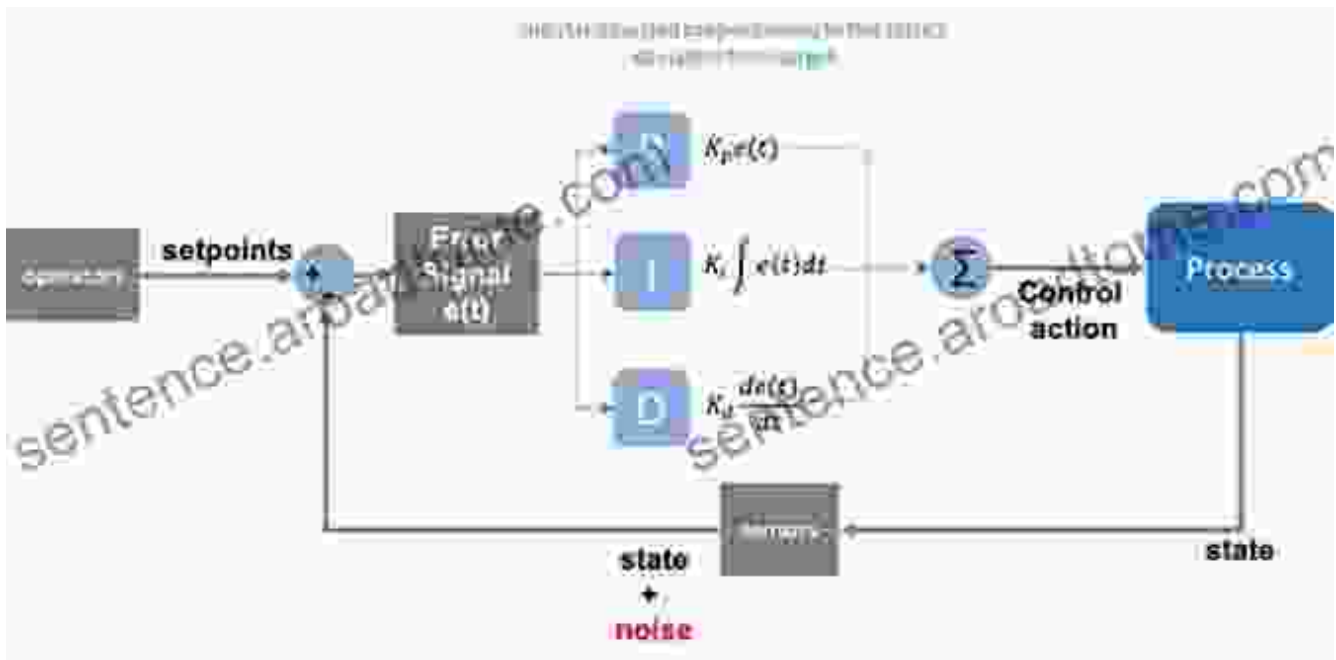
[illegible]
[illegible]

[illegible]

setpoints

+

Error Signal e(t)

P

$K_p e(t)$

I

$K_i \int e(t) dt$

D

$K_d \frac{de(t)}{dt}$

$\Sigma$

Control action

Process

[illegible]

state

state + noise

sentence.arbanhome.com

sentence.arabtownusa.com